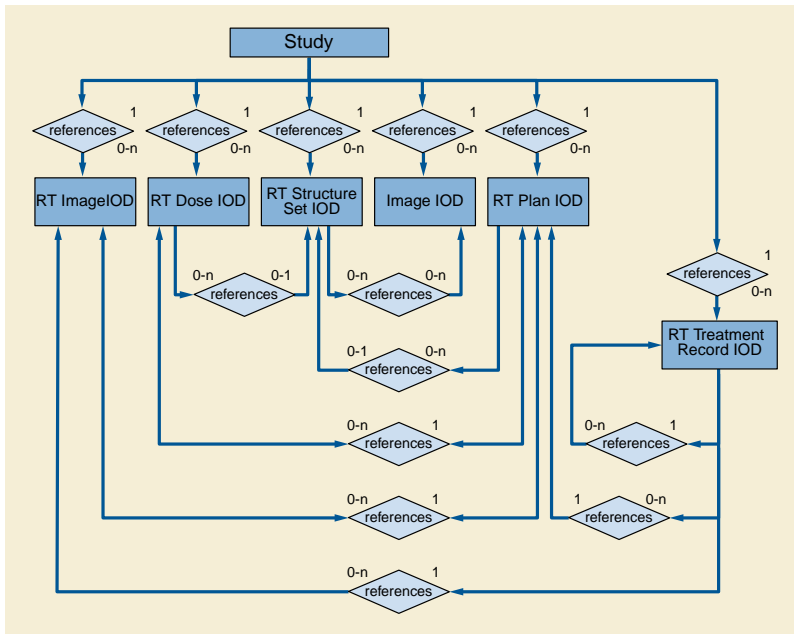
Study

references 1 0-n
references 1 0-n
references 1 0-n
references 1 0-n
references 1 0-n

RT ImageIOD
RT Dose IOD
RT Structure Set IOD
Image IOD
RT Plan IOD

references 1 0-n

0-n references 0-1
0-n references 0-n

RT Treatment Record IOD

0-1 references 0-n

0-n references 1
0-n references 1

0-n references 1
1 references 0-n

0-n references 1